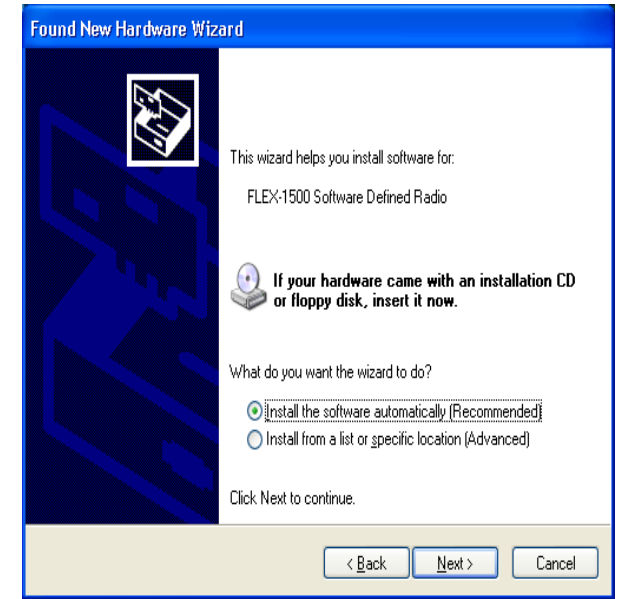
Found New Hardware Wizard

This wizard helps you install software for:

FLEX-1500 Software Defined Radio

If your hardware came with an installation CD or floppy disk, insert it now.

What do you want the wizard to do?

Install the software automatically (Recommended)

Install from a list or specific location (Advanced)

Click Next to continue.

< Back

Next >

Cancel